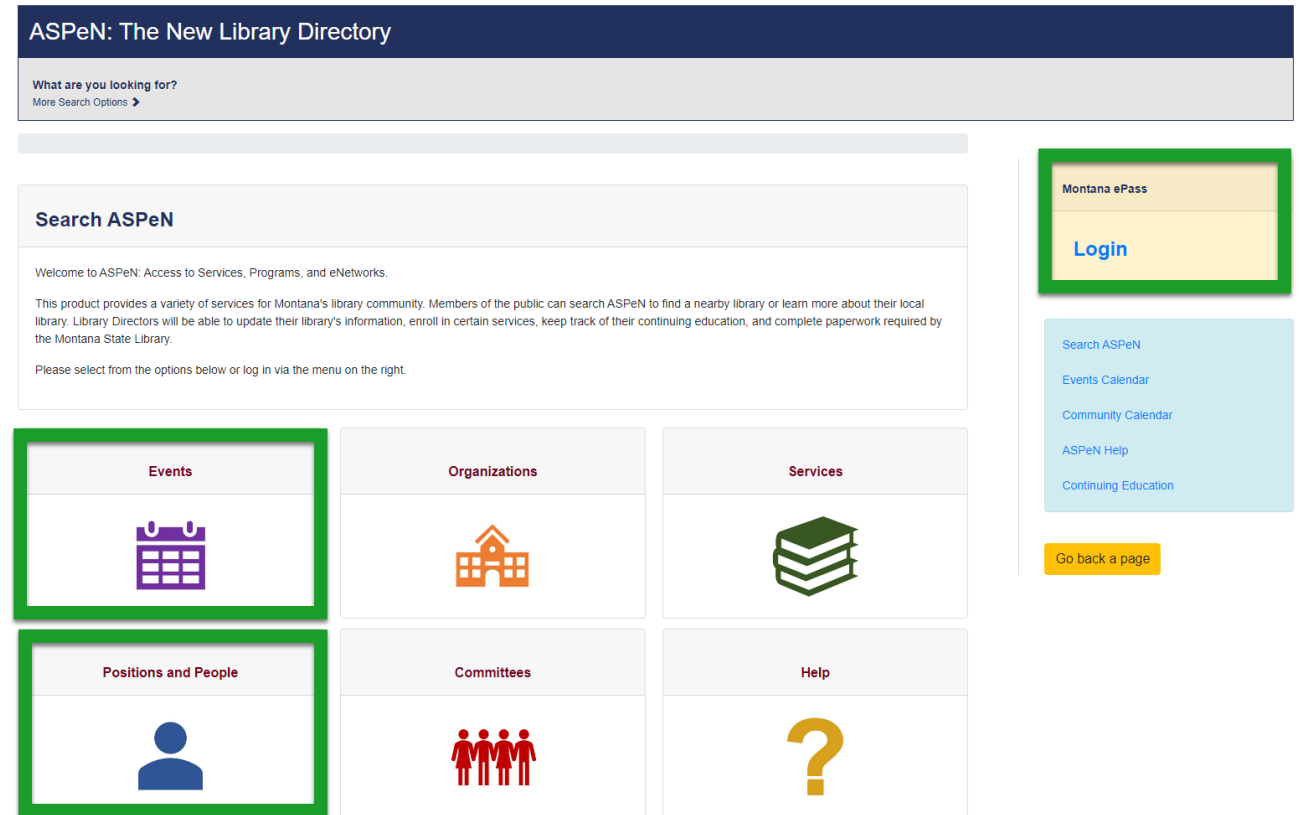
ASPeN: The New Library Directory

What are you looking for?
More Search Options

Search ASPeN

Welcome to ASPeN: Access to Services, Programs, and eNetworks.

This product provides a variety of services for Montana's library community. Members of the public can search ASPeN to find a nearby library or learn more about their local library. Library Directors will be able to update their library's information, enroll in certain services, keep track of their continuing education, and complete paperwork required by the Montana State Library.

Please select from the options below or log in via the menu on the right.

Events

Organizations

Services

Positions and People

Committees

Help

Montana ePass

Login

Search ASPeN

Events Calendar

Community Calendar

ASPeN Help

Continuing Education

Go back a page